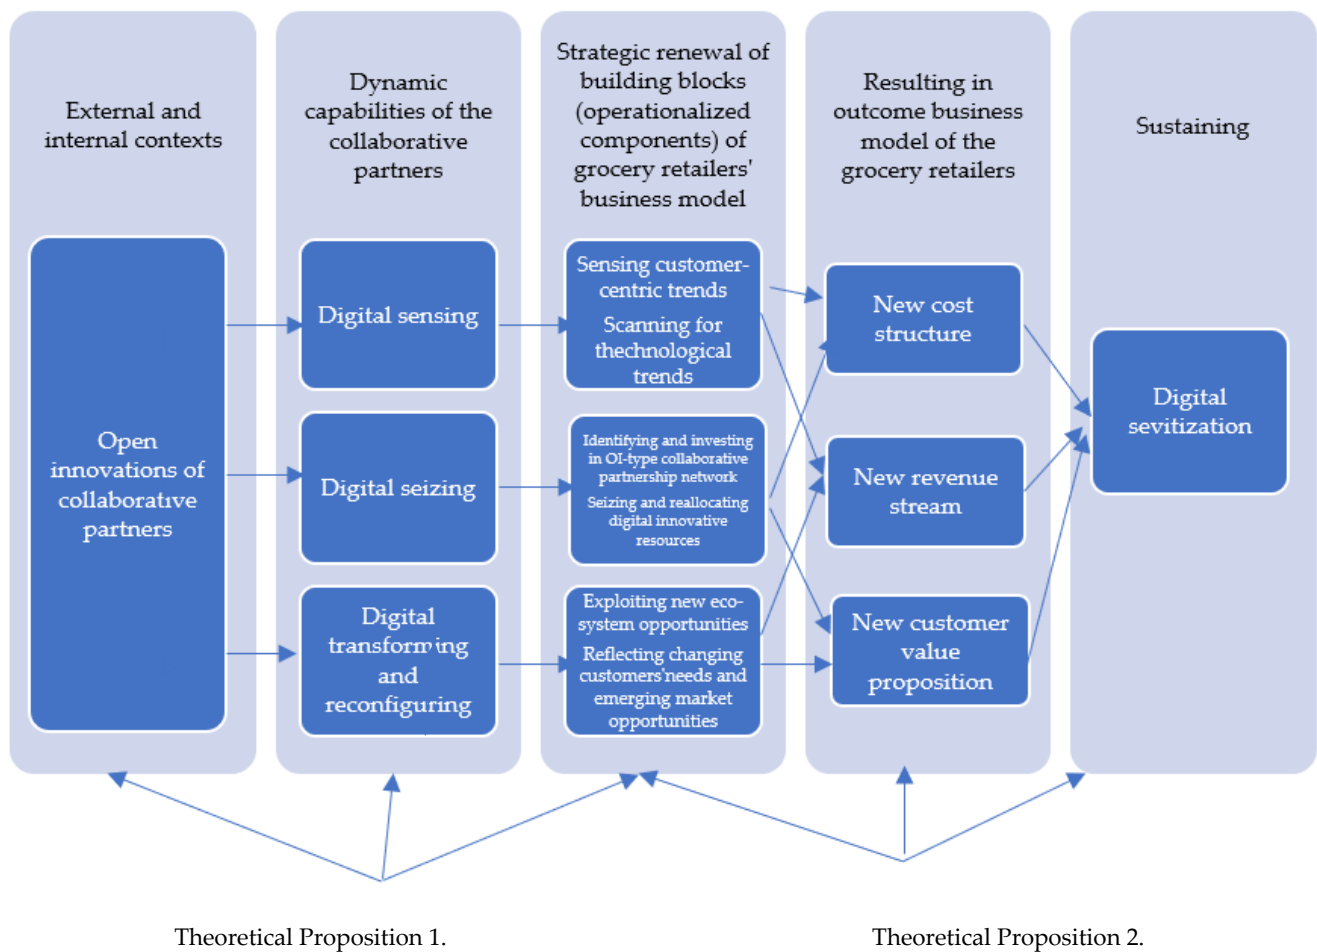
External and internal contexts

Dynamic capabilities of the collaborative partners

Strategic renewal of building blocks (operationalized components) of grocery retailers' business model

Resulting in outcome business model of the grocery retailers

Sustaining

Open innovations of collaborative partners

Digital sensing

Digital seizing

Digital transforming and reconfiguring

Sensing customer-centric trends

Scanning for thechnological trends

Identifying and investing in OI-type collaborative partnership network

Seizing and reallocating digital innovative resources

Exploiting new eco-system opportunities

Reflecting changing customers'needs and emerging market opportunities

New cost structure

New revenue stream

New customer value proposition

Digital sevitization

Theoretical Proposition 1.

Theoretical Proposition 2.